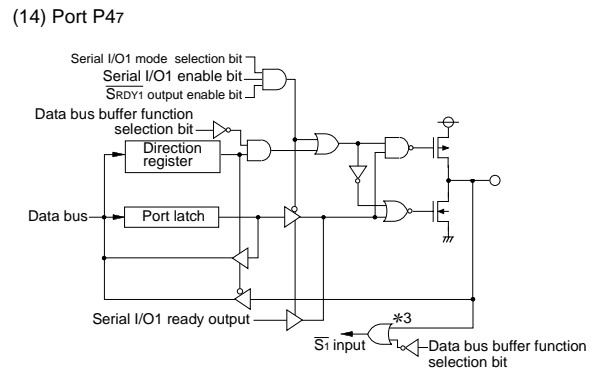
(14) Port P4$_7$

Serial I/O1 mode selection bit
Serial I/O1 enable bit
$\overline{\text{S}_{\text{RDY1}}}$ output enable bit
Data bus buffer function selection bit
Direction register
Data bus
Port latch
Serial I/O1 ready output
$\ast$3
$\overline{\text{S}_1}$ input
Data bus buffer function selection bit